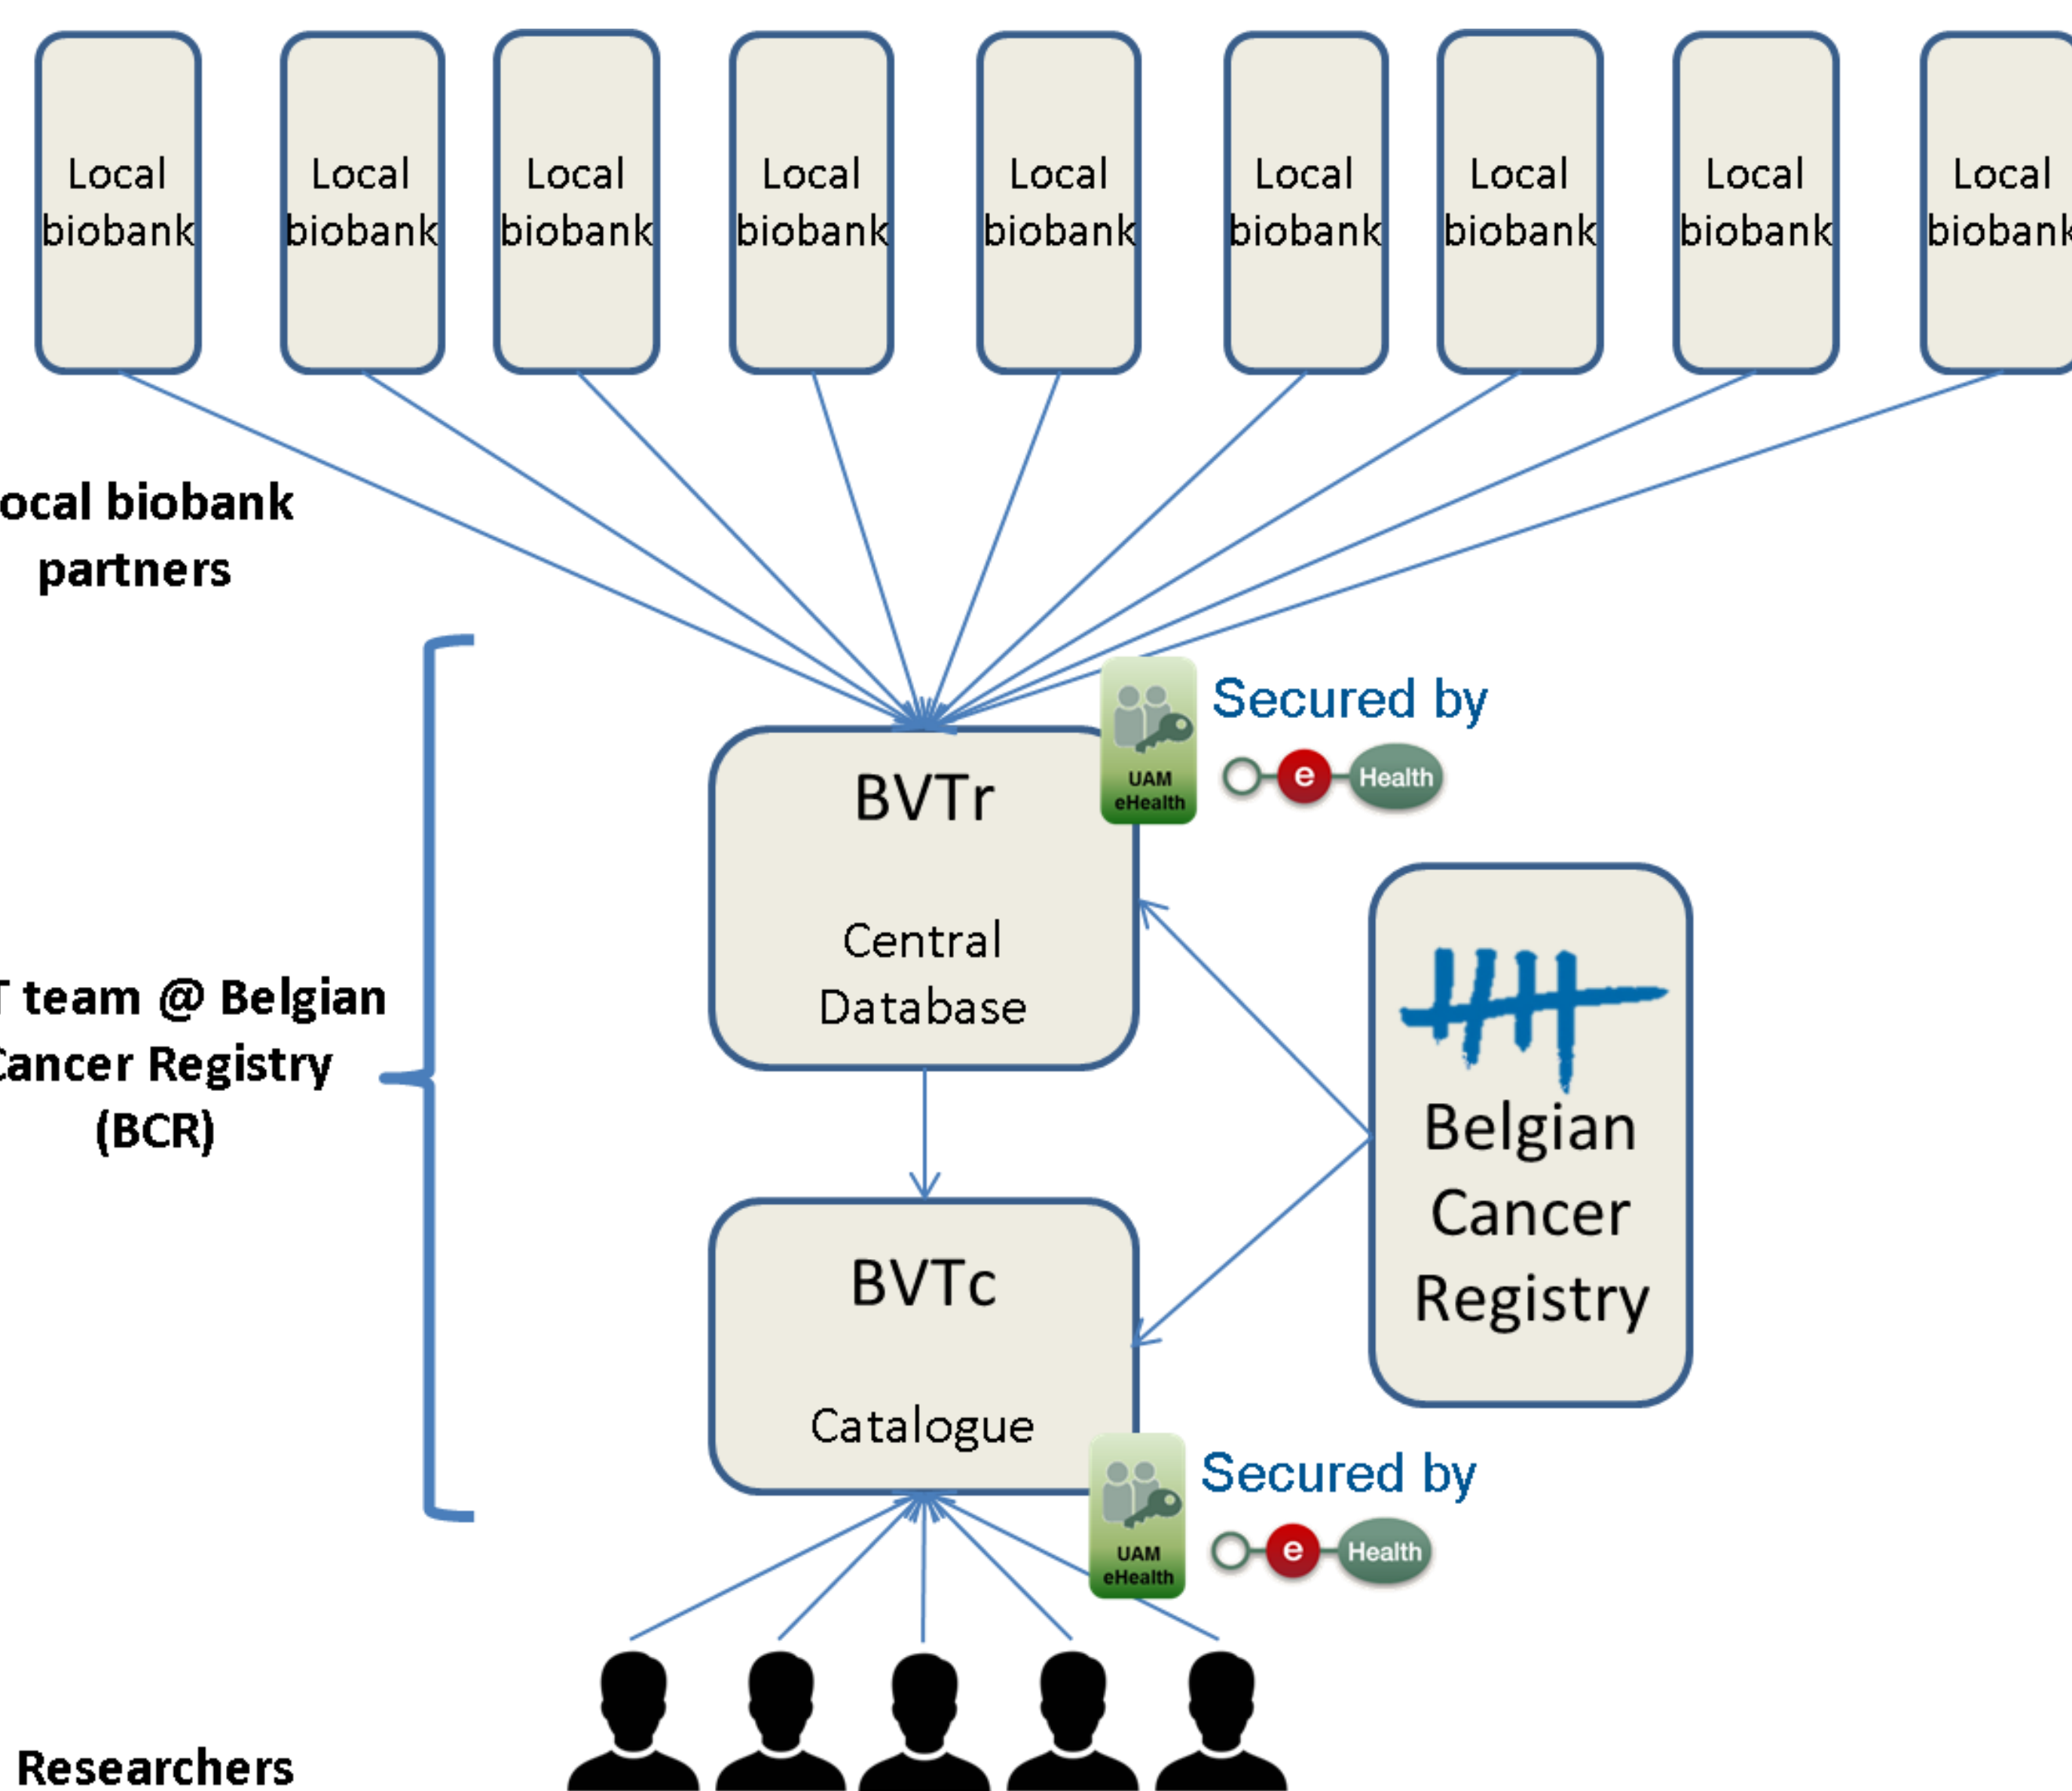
Local biobank

Local biobank

Local biobank

Local biobank

Local biobank

Local biobank

Local biobank

Local biobank

Local biobank

ocal biobank partners

T team @ Belgian Cancer Registry (BCR)

BVTr

Central Database

UAM eHealth

Secured by

e Health

Belgian Cancer Registry

BVTc

Catalogue

UAM eHealth

Secured by

e Health

Researchers